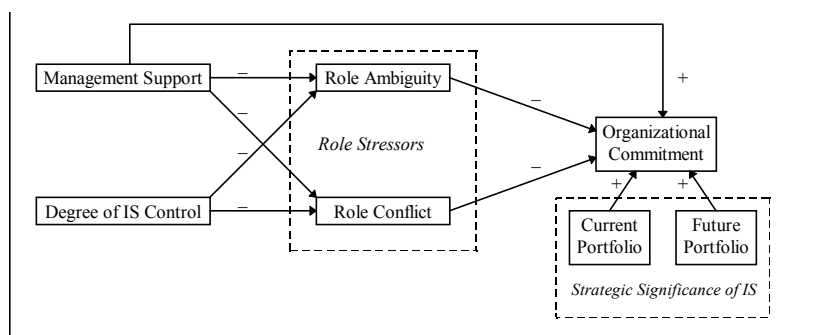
Management Support

–

Role Ambiguity

+

–

–

–

Organizational Commitment

Role Stressors

–

Degree of IS Control

–

Role Conflict

+

+

Current Portfolio

Future Portfolio

Strategic Significance of IS